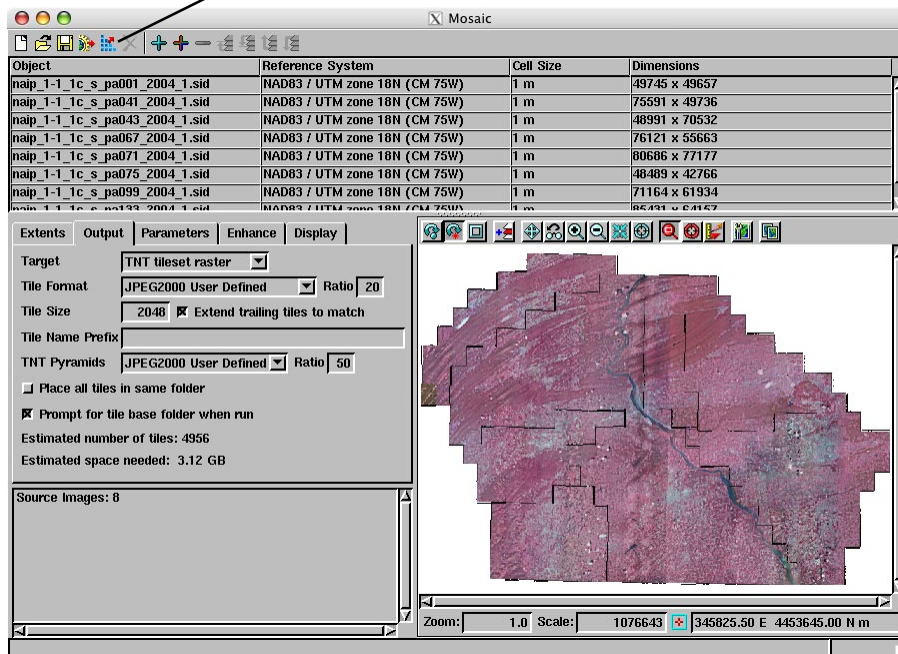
Mosaic

| Object | Reference System | Cell Size | Dimensions |
|---|---|---|---|
| naip_1-1_1c_s_pa001_2004_1.sid | NAD83 / UTM zone 18N (CM 75W) | 1 m | 49745 x 49657 |
| naip_1-1_1c_s_pa041_2004_1.sid | NAD83 / UTM zone 18N (CM 75W) | 1 m | 75591 x 49736 |
| naip_1-1_1c_s_pa043_2004_1.sid | NAD83 / UTM zone 18N (CM 75W) | 1 m | 48991 x 70532 |
| naip_1-1_1c_s_pa067_2004_1.sid | NAD83 / UTM zone 18N (CM 75W) | 1 m | 76121 x 55663 |
| naip_1-1_1c_s_pa071_2004_1.sid | NAD83 / UTM zone 18N (CM 75W) | 1 m | 80686 x 77777 |
| naip_1-1_1c_s_pa075_2004_1.sid | NAD83 / UTM zone 18N (CM 75W) | 1 m | 48489 x 42766 |
| naip_1-1_1c_s_pa099_2004_1.sid | NAD83 / UTM zone 18N (CM 75W) | 1 m | 71164 x 61934 |
| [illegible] | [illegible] | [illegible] | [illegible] |

Extents Output Parameters Enhance Display

Target TNT tileset raster
Tile Format JPEG2000 User Defined Ratio 20
Tile Size 2048 Extend trailing tiles to match
Tile Name Prefix
TNT Pyramids JPEG2000 User Defined Ratio 50
Place all tiles in same folder
Prompt for tile base folder when run
Estimated number of tiles: 4956
Estimated space needed: 3.12 GB

Source Images: 8

Zoom: 1.0 Scale: 1076643 345825.50 E 4453645.00 N m